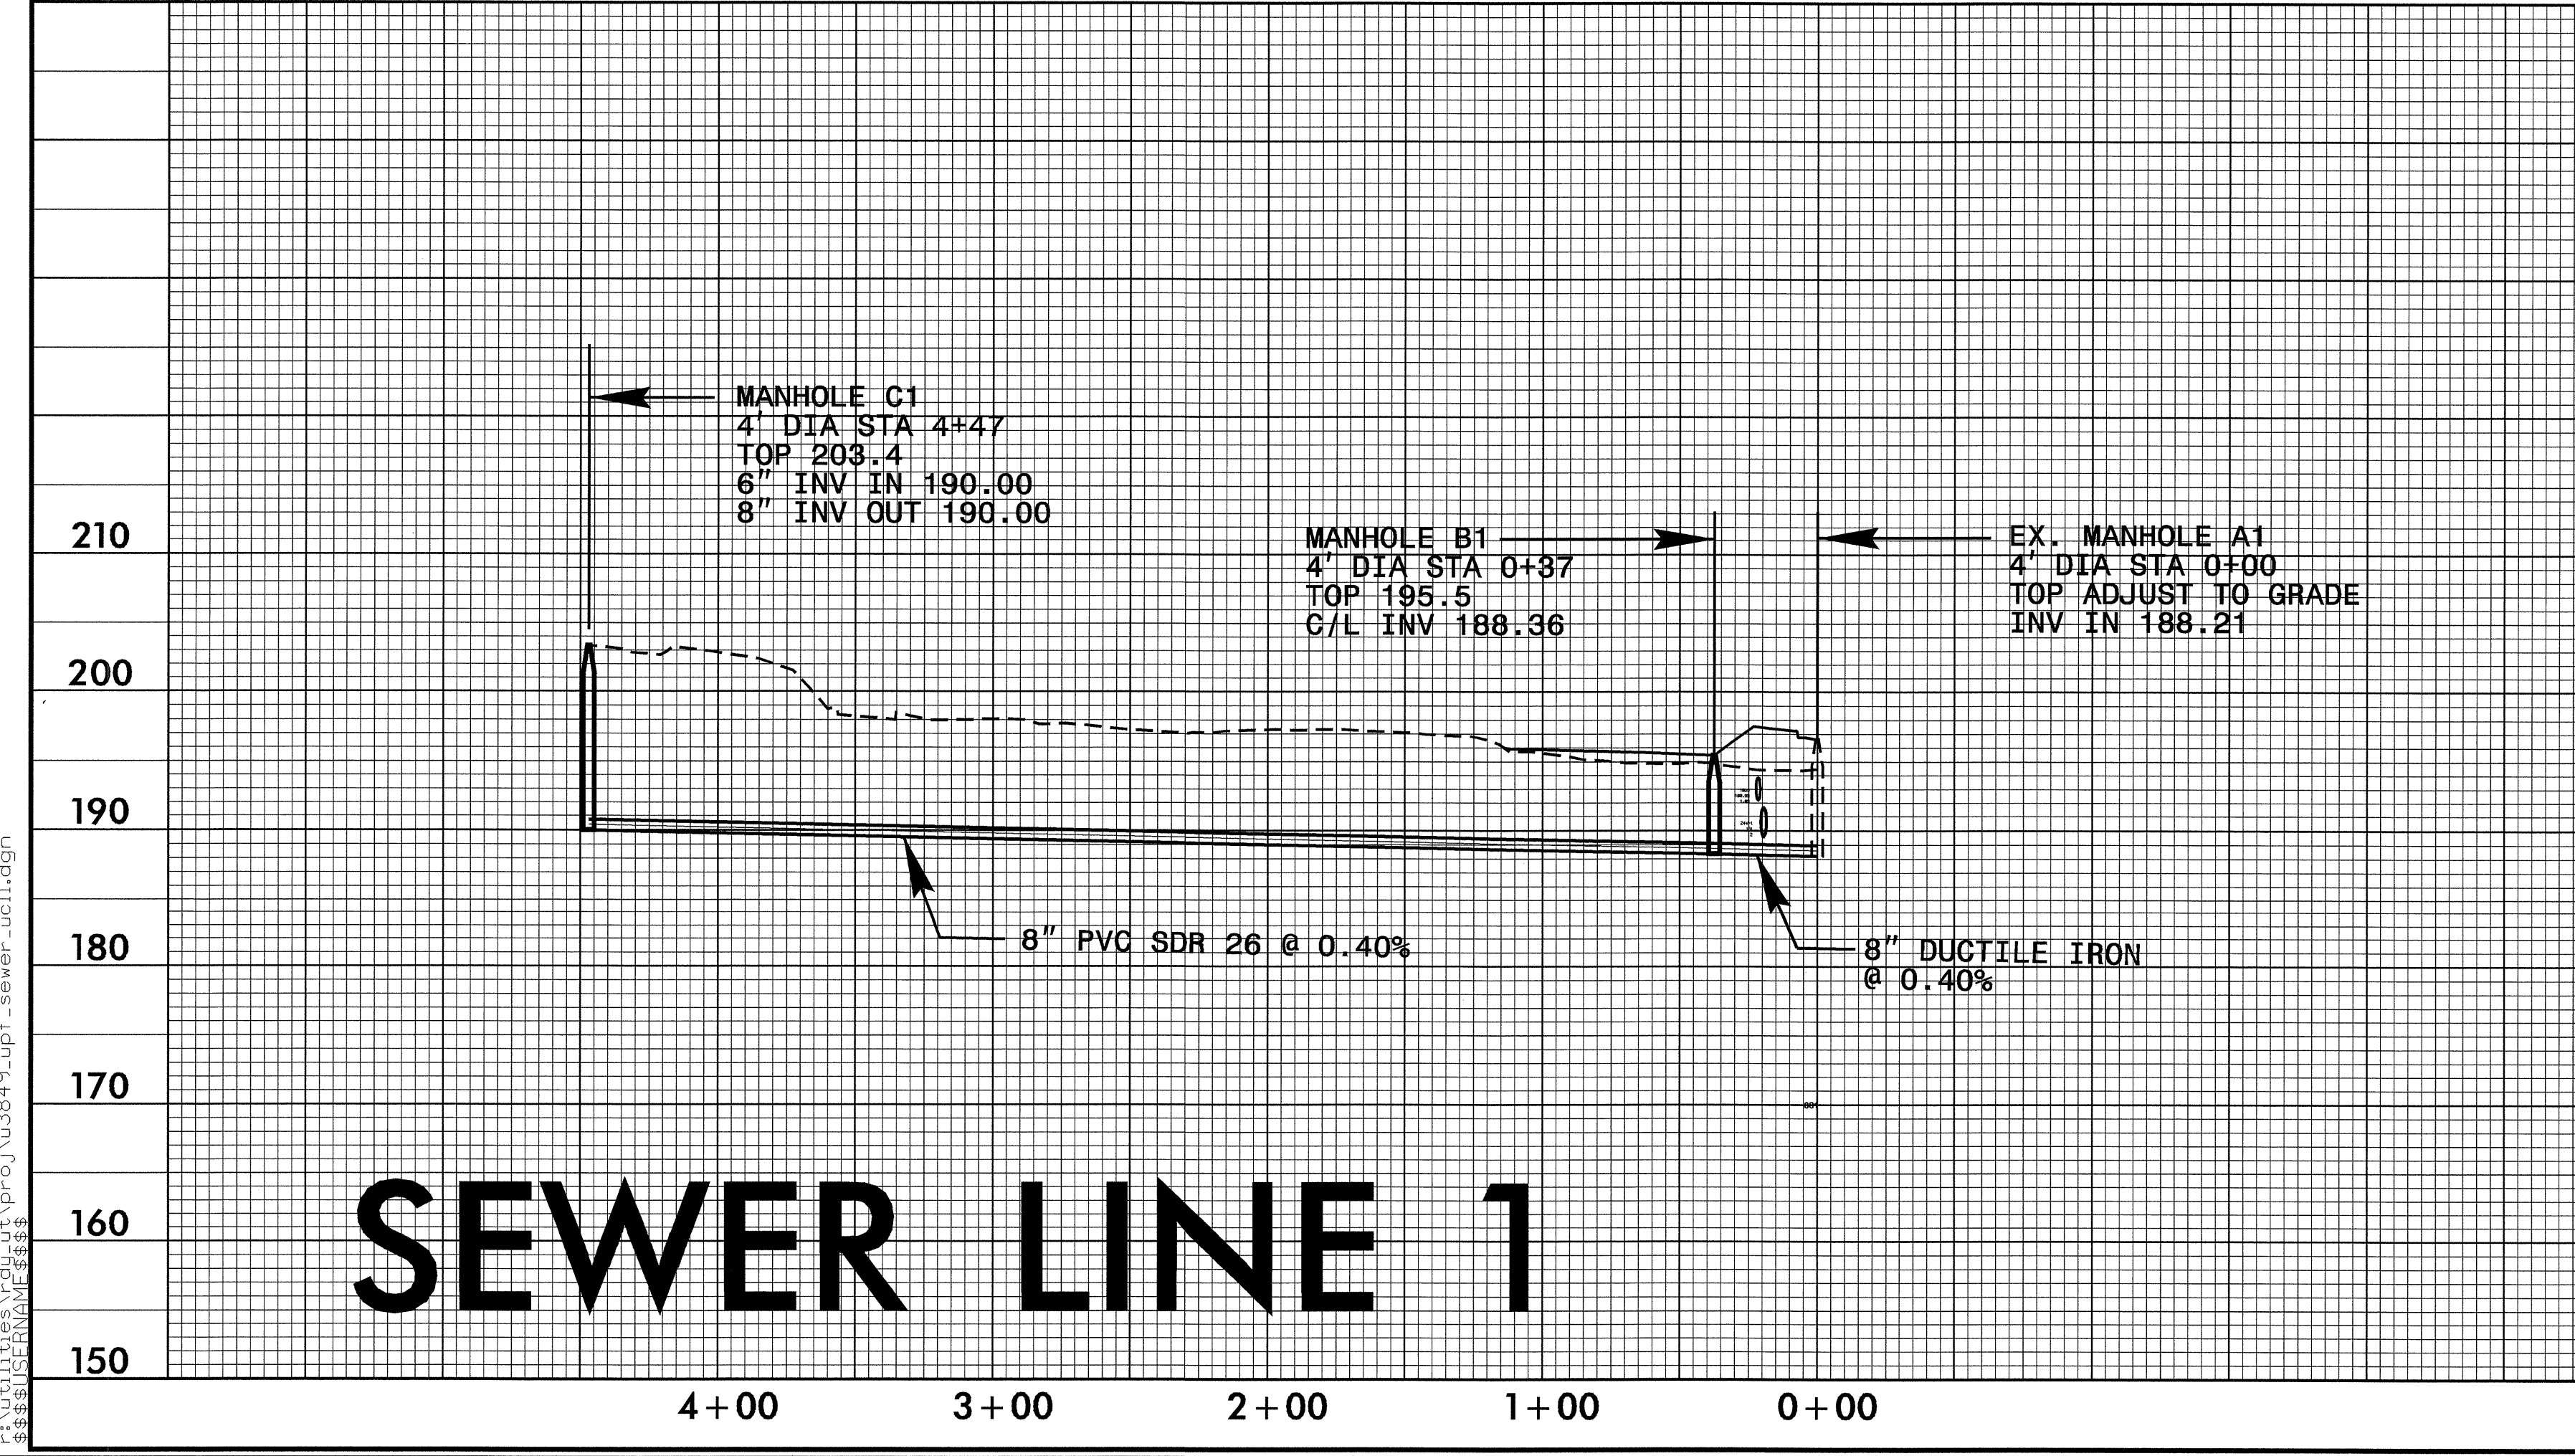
MANHOLE C1
4' DIA STA 4+47
TOP 203.4
6" INV IN 190.00
8" INV OUT 190.00

MANHOLE B1
4' DIA STA 0+37
TOP 195.5
C/L INV 188.36

EX. MANHOLE A1
4' DIA STA 0+00
TOP ADJUST TO GRADE
INV IN 188.21

210
200
190
180
170
160
150

8" PVC SDR 26 @ 0.40%

8" DUCTILE IRON
@ 0.40%

SEWER LINE 1

4+00
3+00
2+00
1+00
0+00

r:\utilities\rdu_ut\proj\u3849_upl_sewer_ucl.dgn
$$$$USERNAME$$$$